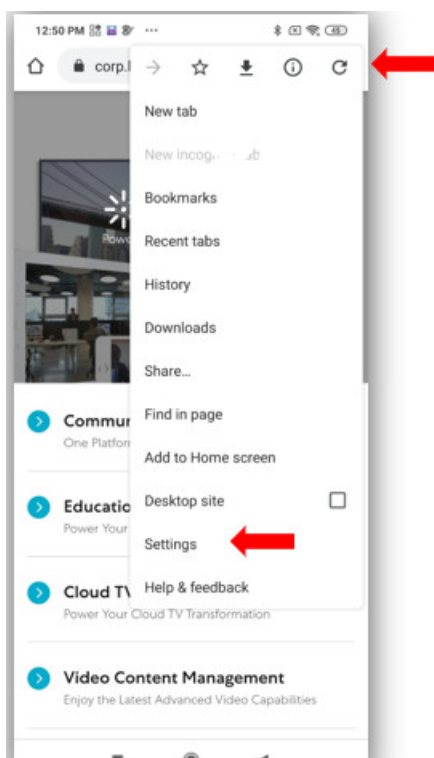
12:50 PM ···

corp.l

New tab

New incog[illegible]ab

Bookmarks

Recent tabs

History

Downloads

Share...

Find in page

Add to Home screen

Desktop site

Settings

Help & feedback

Pow

Commur
One Platfor

Educatio
Power Your

Cloud TV
Power Your Cloud TV Transformation

Video Content Management
Enjoy the Latest Advanced Video Capabilities